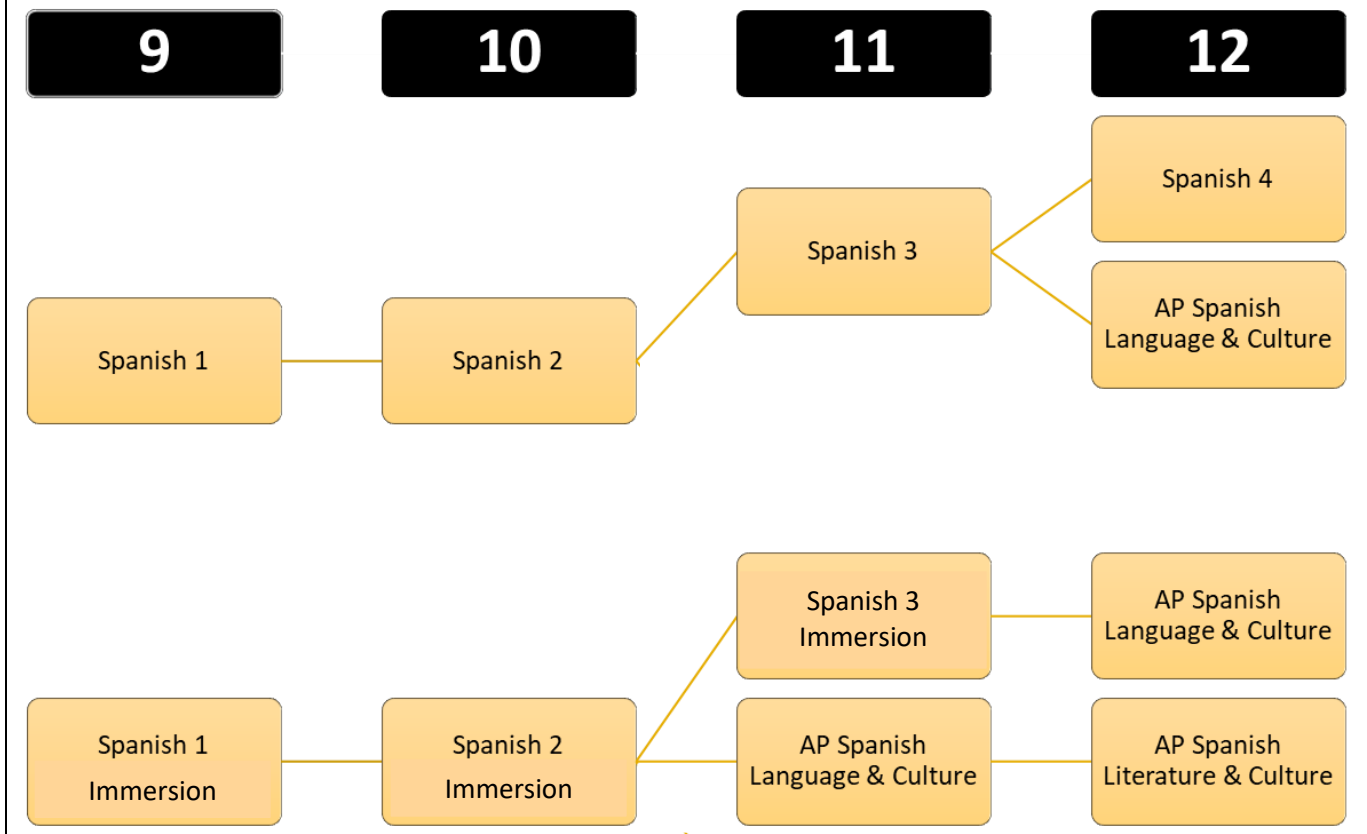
9

10

11

12

Spanish 4

Spanish 3

AP Spanish Language & Culture

Spanish 1

Spanish 2

Spanish 3 Immersion

AP Spanish Language & Culture

Spanish 1 Immersion

Spanish 2 Immersion

AP Spanish Language & Culture

AP Spanish Literature & Culture